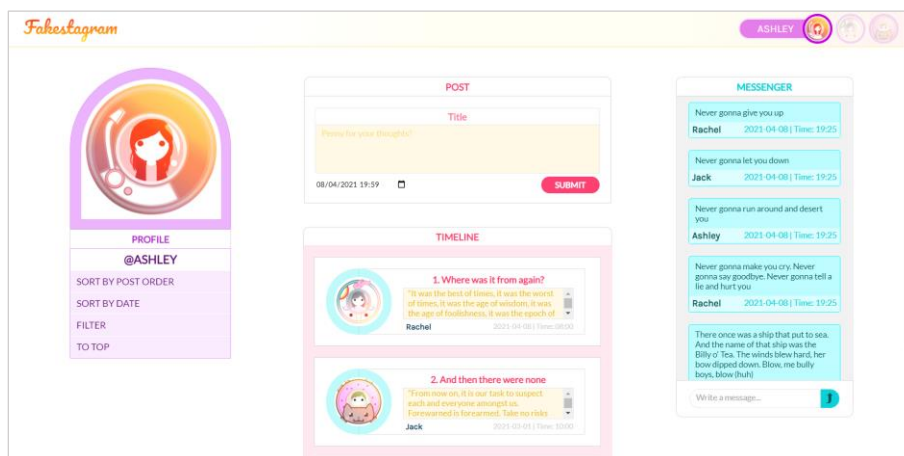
Fakestagram

ASHLEY

PROFILE

@ASHLEY

SORT BY POST ORDER

SORT BY DATE

FILTER

TO TOP

POST

Title

Penny for your thoughts?

08/04/2021 19:59

SUBMIT

TIMELINE

1. Where was it from again?

"It was the best of times, it was the worst of times, it was the age of wisdom, it was the age of foolishness, it was the epoch of

Rachel 2021-04-08 | Time: 08:00

2. And then there were none

"From now on, it is our task to suspect each and everyone amongst us. Forewarned is forearmed. Take no risks

Jack 2021-03-01 | Time: 10:00

MESSENGER

Never gonna give you up
Rachel 2021-04-08 | Time: 19:25

Never gonna let you down
Jack 2021-04-08 | Time: 19:25

Never gonna run around and desert you
Ashley 2021-04-08 | Time: 19:25

Never gonna make you cry. Never gonna say goodbye. Never gonna tell a lie and hurt you
Rachel 2021-04-08 | Time: 19:25

There once was a ship that put to sea. And the name of that ship was the Billy o' Tea. The winds blew hard, her bow dipped down. Blow, me bully boys, blow (huh)

Write a message...